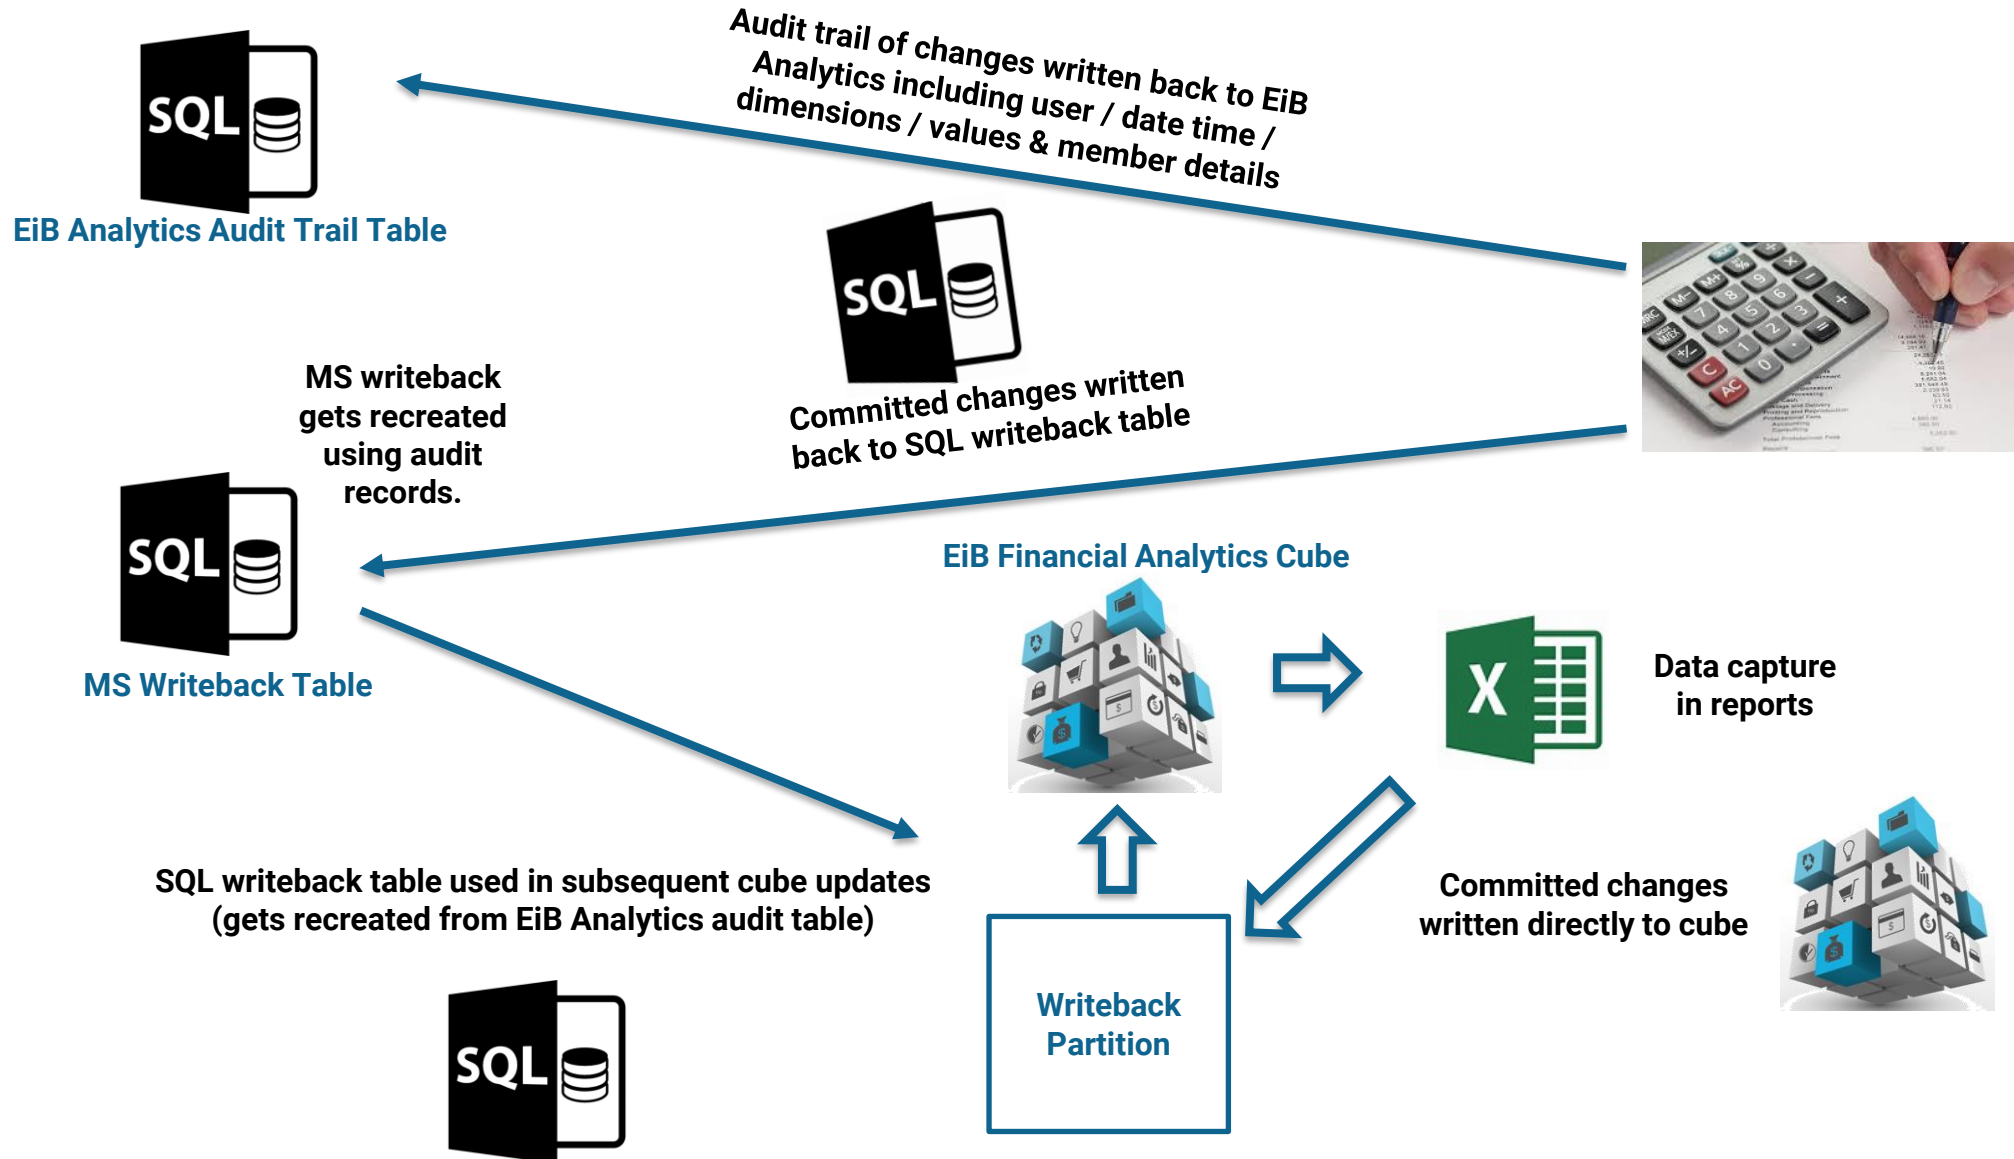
SQL

EiB Analytics Audit Trail Table

Audit trail of changes written back to EiB Analytics including user / date time / dimensions / values & member details

SQL

Committed changes written back to SQL writeback table

MS writeback gets recreated using audit records.

SQL

MS Writeback Table

EiB Financial Analytics Cube

X

Data capture in reports

SQL writeback table used in subsequent cube updates (gets recreated from EiB Analytics audit table)

Committed changes written directly to cube

SQL

Writeback Partition